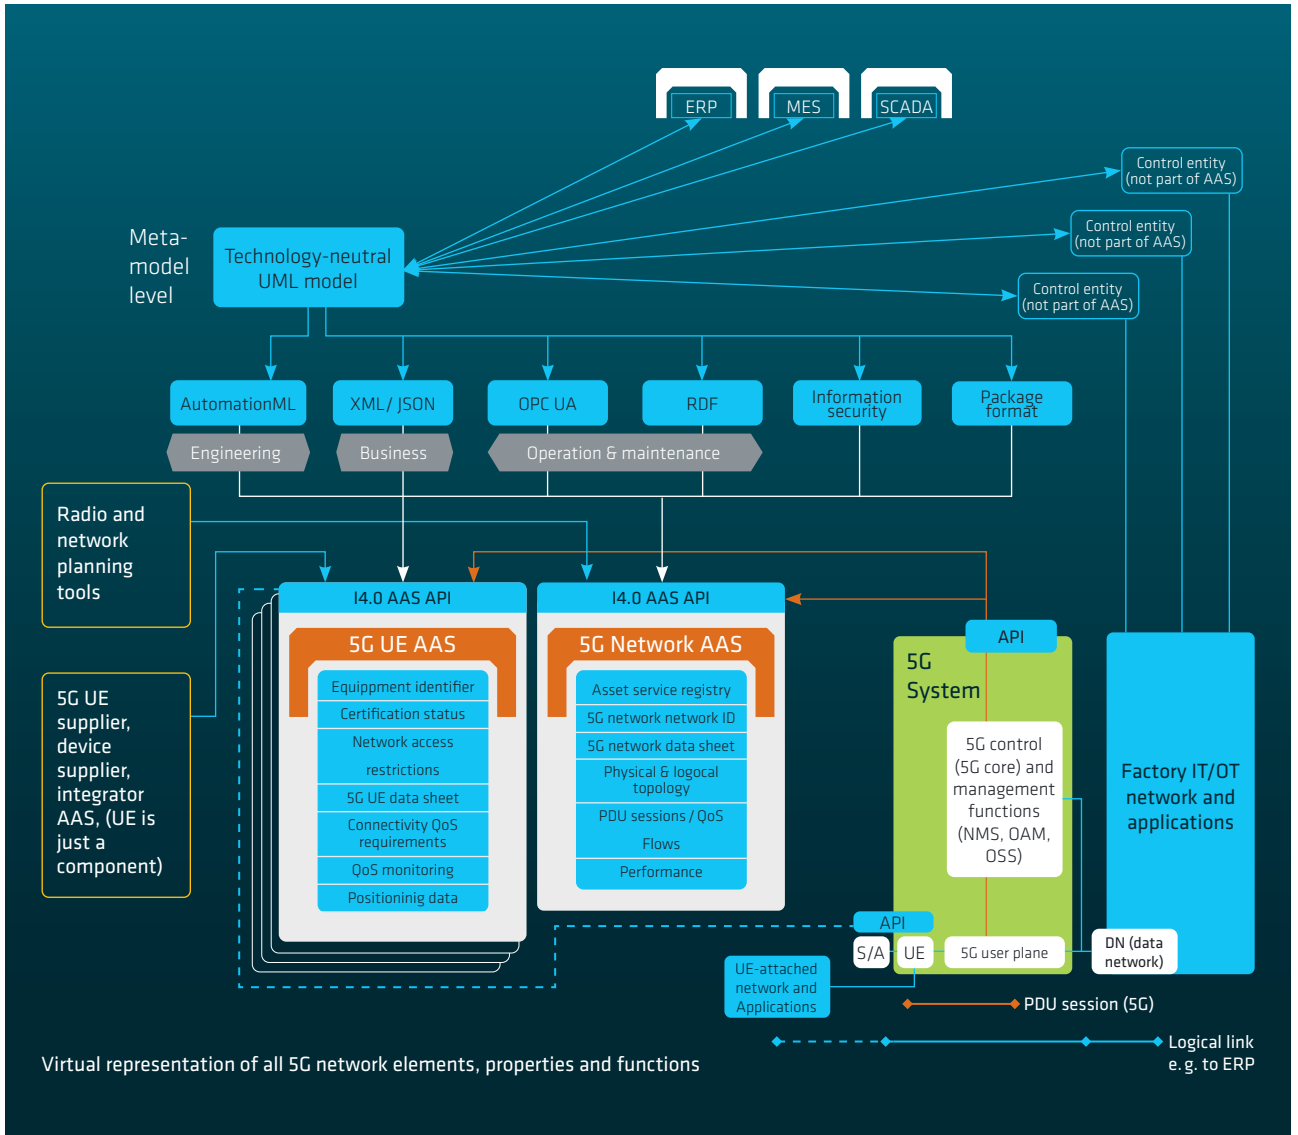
ERP

MES

SCADA

Control entity (not part of AAS)

Control entity (not part of AAS)

Control entity (not part of AAS)

Meta-model level

Technology-neutral UML model

AutomationML

XML / JSON

OPC UA

RDF

Information security

Package format

Engineering

Business

Operation & maintenance

Radio and network planning tools

5G UE supplier, device supplier, integrator AAS, (UE is just a component)

I4.0 AAS API

5G UE AAS

Equippment identifier

Certification status

Network access

restrictions

5G UE data sheet

Connectivity QoS requirements

QoS monitoring

Positioninig data

I4.0 AAS API

5G Network AAS

Asset service registry

5G network network ID

5G network data sheet

Physical & logocal topology

PDU sessions / QoS

Flows

Performance

API

5G System

5G control (5G core) and management functions (NMS, OAM, OSS)

Factory IT/OT network and applications

API

S/A

UE

5G user plane

DN (data network)

UE-attached network and Applications

PDU session (5G)

Logical link e.g. to ERP

Virtual representation of all 5G network elements, properties and functions